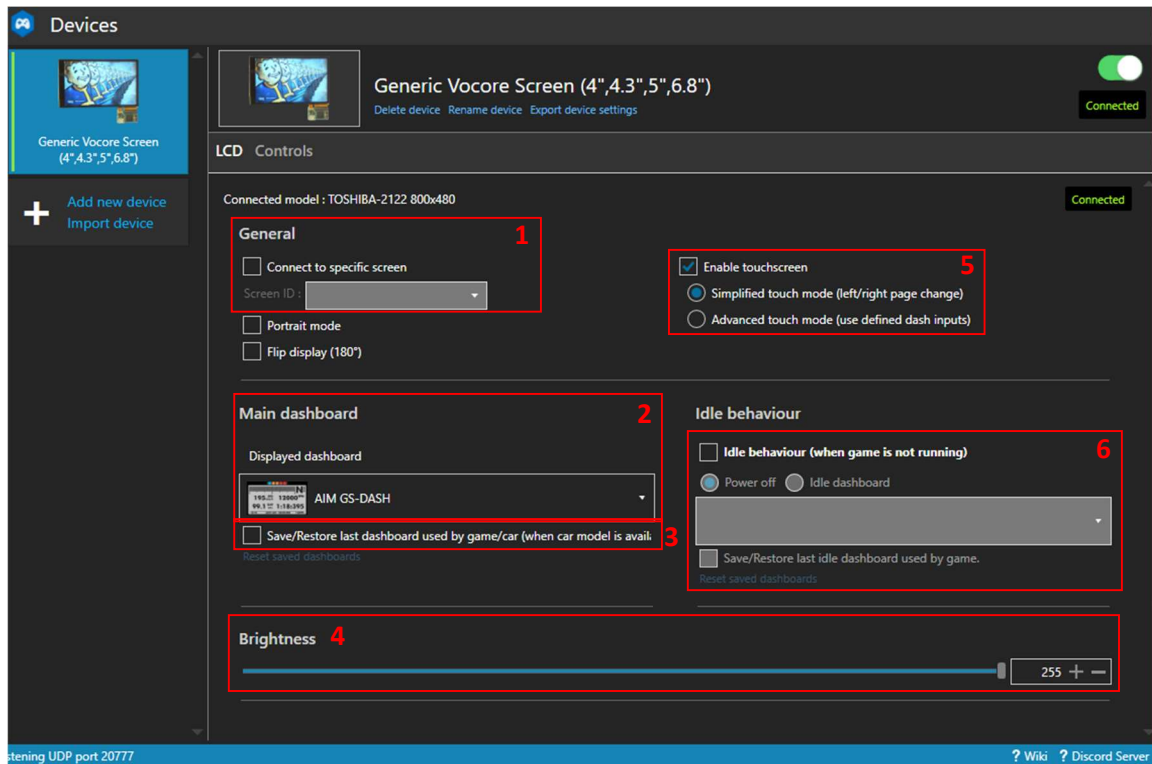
Devices

Generic Vocore Screen (4",4.3",5",6.8")

Add new device
Import device

Generic Vocore Screen (4",4.3",5",6.8")
Delete device Rename device Export device settings

Connected

LCD Controls

Connected model : TOSHIBA-2122 800x480

Connected

General 1

Connect to specific screen

Screen ID :

Portrait mode

Flip display (180°)

Enable touchscreen 5

Simplified touch mode (left/right page change)

Advanced touch mode (use defined dash inputs)

Main dashboard 2

Displayed dashboard

AIM GS-DASH

Save/Restore last dashboard used by game/car (when car model is avail 3

Reset saved dashboards

Idle behaviour

Idle behaviour (when game is not running) 6

Power off Idle dashboard

Save/Restore last idle dashboard used by game.

Reset saved dashboards

Brightness 4

255 + −

stening UDP port 20777

? Wiki ? Discord Server